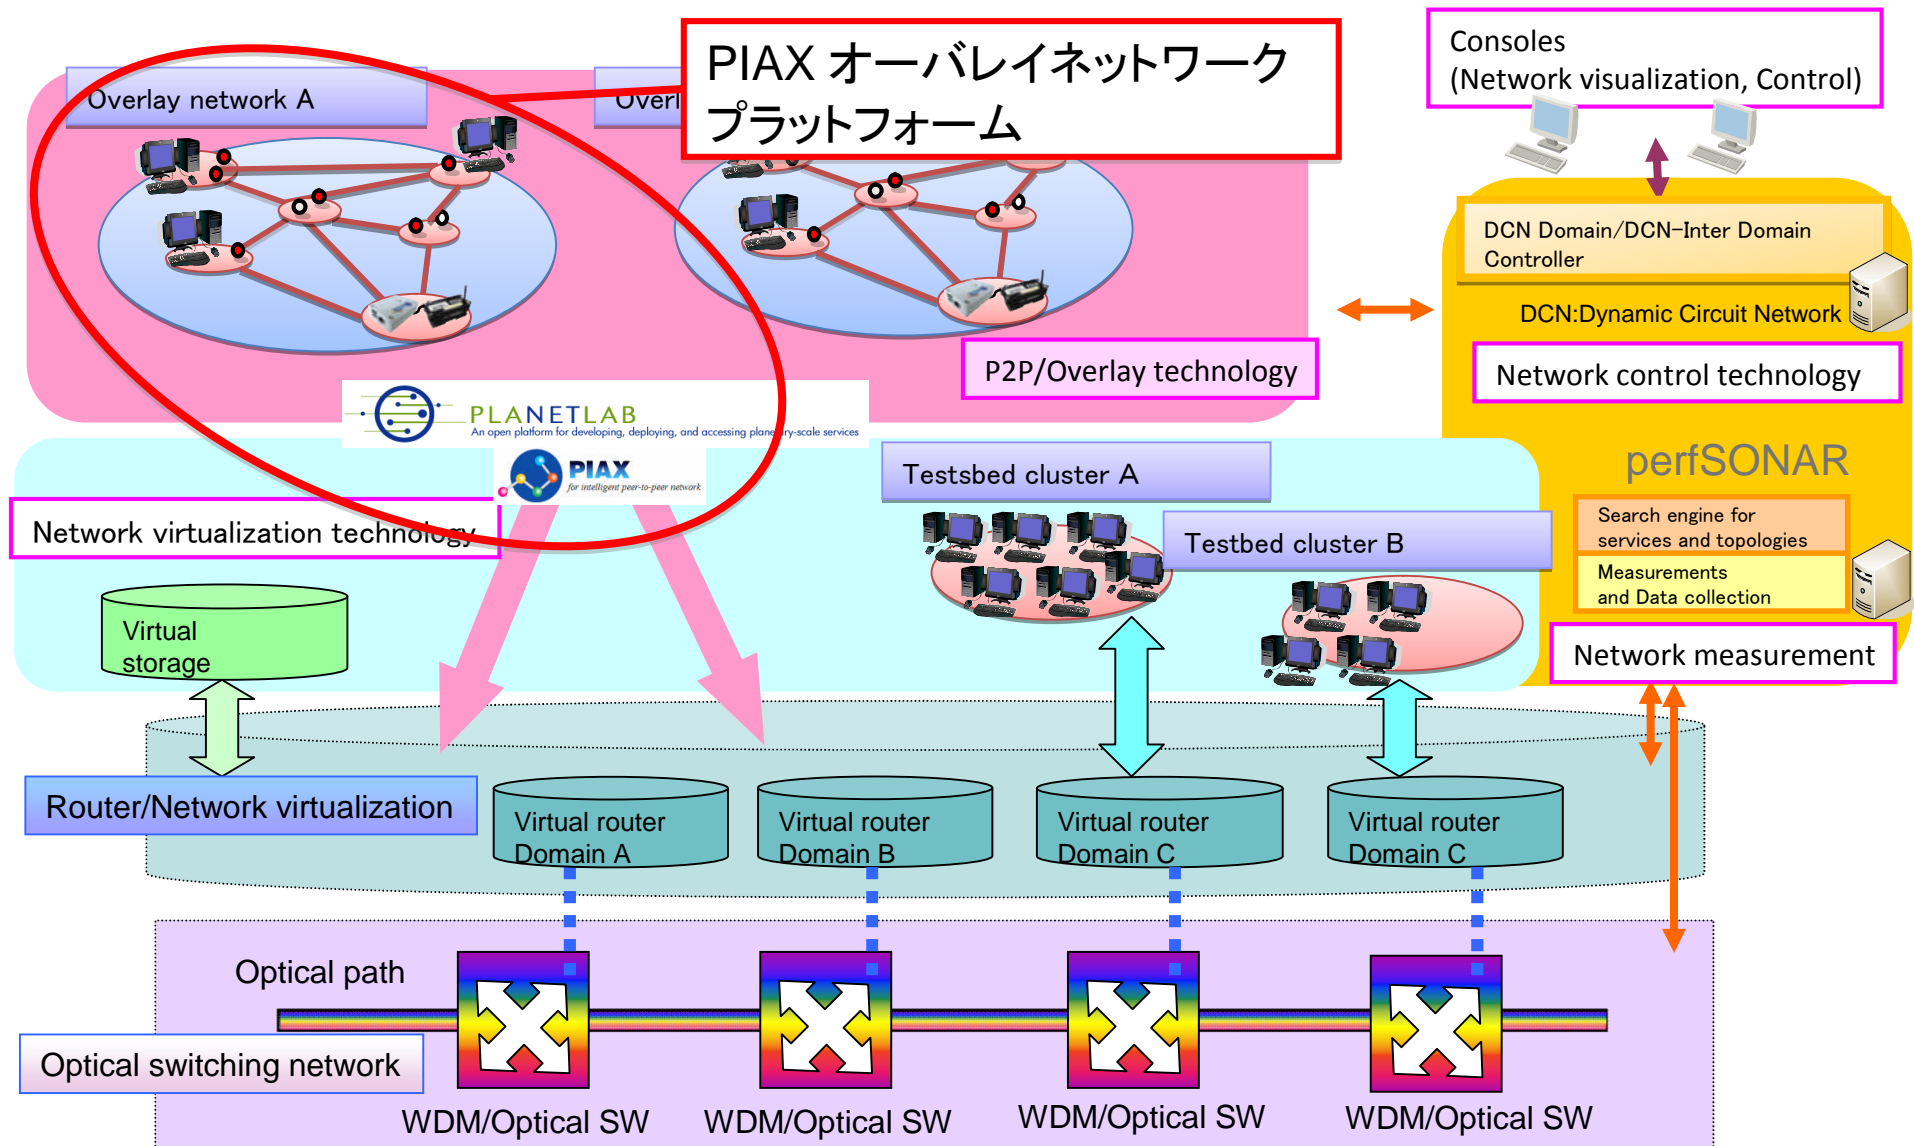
PIAX オーバレイネットワーク プラットフォーム

Consoles
(Network visualization, Control)

Overlay network A

Overl

DCN Domain/DCN−Inter Domain Controller

DCN:Dynamic Circuit Network

P2P/Overlay technology

Network control technology

PLANETLAB
An open platform for developing, deploying, and accessing planetary-scale services

PIAX
for intelligent peer-to-peer network

perfSONAR

Testbed cluster A

Network virtualization technology

Testbed cluster B

Search engine for services and topologies

Measurements and Data collection

Virtual storage

Network measurement

Router/Network virtualization

Virtual router Domain A

Virtual router Domain B

Virtual router Domain C

Virtual router Domain C

Optical path

Optical switching network

WDM/Optical SW

WDM/Optical SW

WDM/Optical SW

WDM/Optical SW